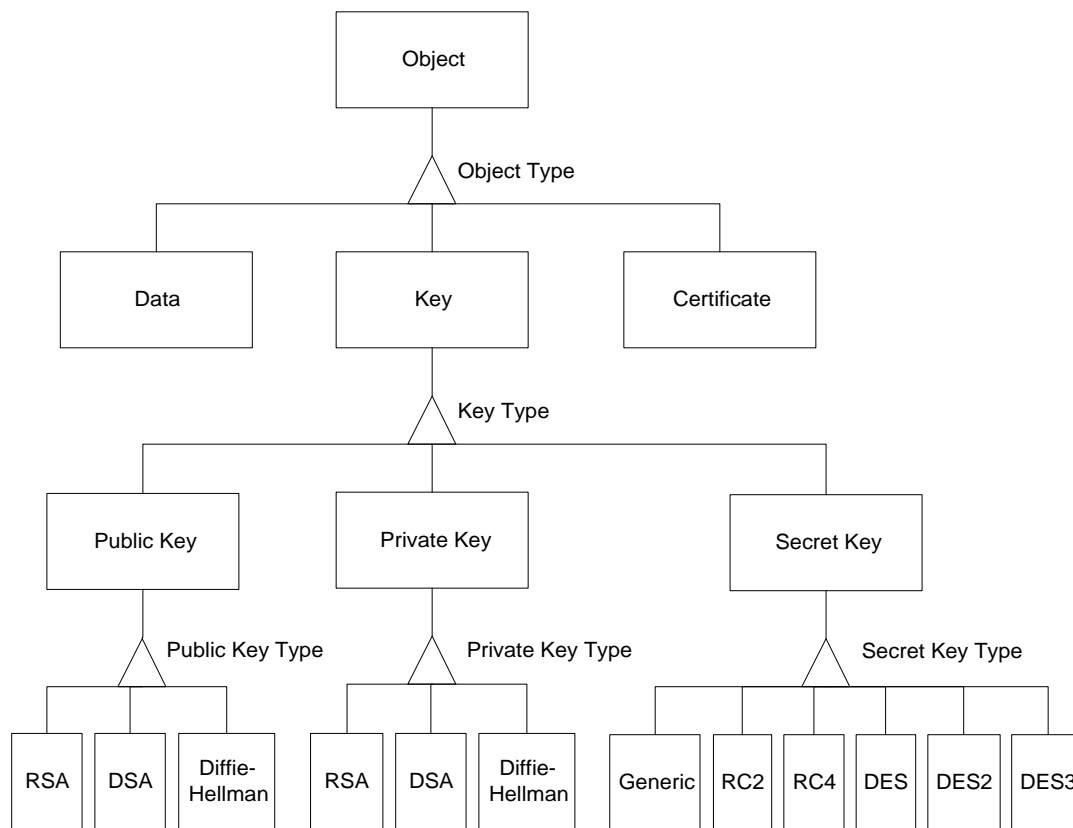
Object

Object Type

Data

Key

Certificate

Key Type

Public Key

Private Key

Secret Key

Public Key Type

Private Key Type

Secret Key Type

RSA

DSA

Diffie-Hellman

RSA

DSA

Diffie-Hellman

Generic

RC2

RC4

DES

DES2

DES3